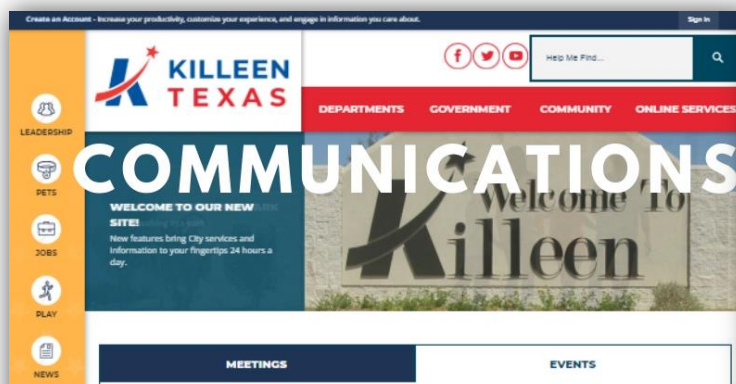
Create an Account - Increase your productivity, customize your experience, and engage in information you care about.

Sign In

KILLEEN TEXAS

Help Me Find...

DEPARTMENTS GOVERNMENT COMMUNITY ONLINE SERVICES

LEADERSHIP

PETS

JOBS

PLAY

NEWS

COMMUNICATIONS

WELCOME TO OUR NEW SITE!

New features bring City services and information to your fingertips 24 hours a day.

Welcome To Killeen

MEETINGS

EVENTS